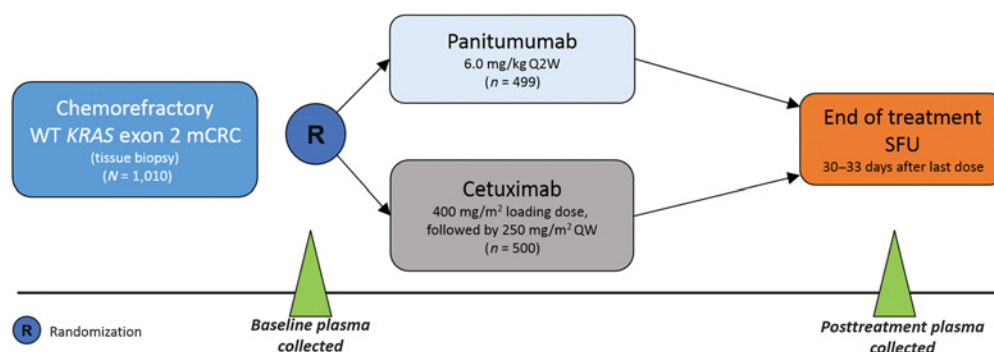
Chemorefractory WT *KRAS* exon 2 mCRC
(tissue biopsy)
($N$ = 1,010)

R

Panitumumab
6.0 mg/kg Q2W
($n$ = 499)

Cetuximab
400 mg/m$^2$ loading dose, followed by 250 mg/m$^2$ QW
($n$ = 500)

End of treatment SFU
30–33 days after last dose

R Randomization

Baseline plasma collected

Posttreatment plasma collected